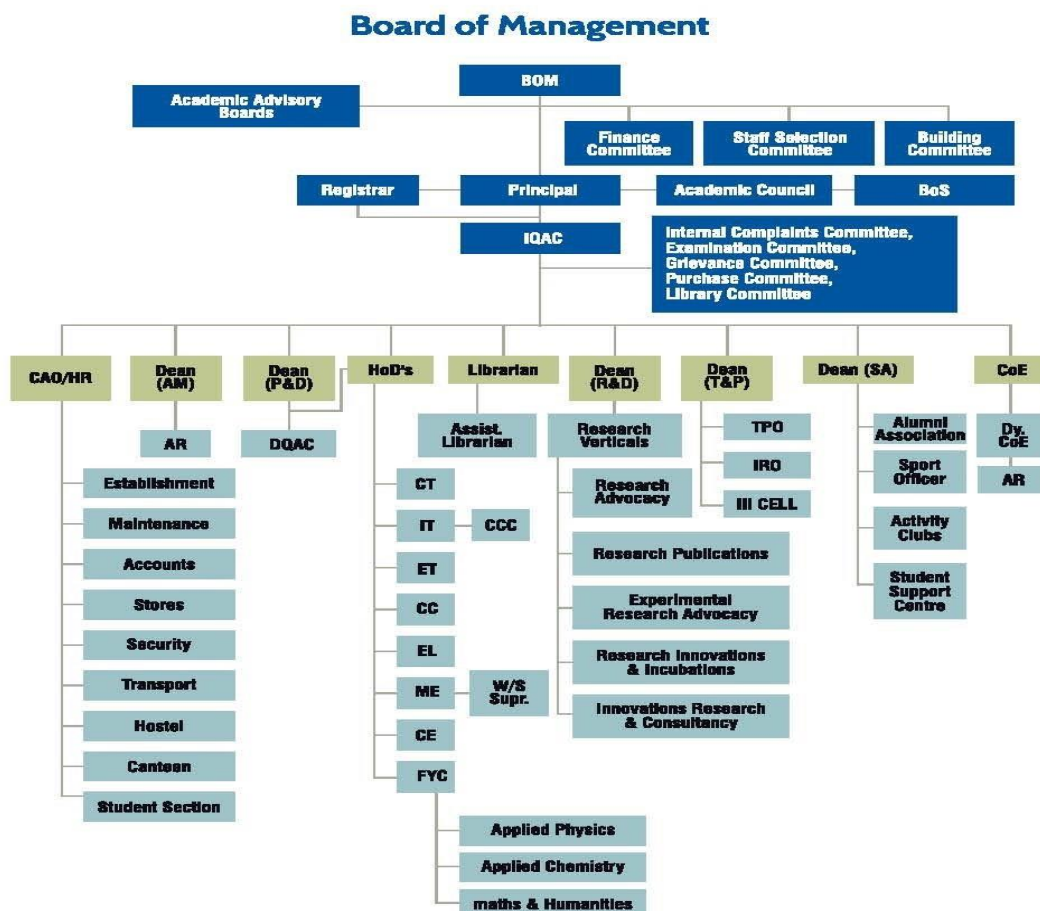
Board of Management

BOM

Academic Advisory Boards

Finance Committee

Staff Selection Committee

Building Committee

Registrar

Principal

Academic Council

BoS

IQAC

Internal Complaints Committee, Examination Committee, Grievance Committee, Purchase Committee, Library Committee

CAO/HR

Dean (AM)

Dean (P&D)

HoD's

Librarian

Dean (R&D)

Dean (T&P)

Dean (SA)

CoE

AR

DQAC

Assist. Librarian

Research Verticals

TPO

IRO

III CELL

Alumni Association

Sport Officer

Activity Clubs

Student Support Centre

Dy. CoE

AR

Establishment

Maintenance

Accounts

Stores

Security

Transport

Hostel

Canteen

Student Section

CT

IT

CCC

ET

CC

EL

ME

W/S Supr.

CE

FYC

Research Advocacy

Research Publications

Experimental Research Advocacy

Research Innovations & Incubations

Innovations Research & Consultancy

Applied Physics

Applied Chemistry

maths & Humanities